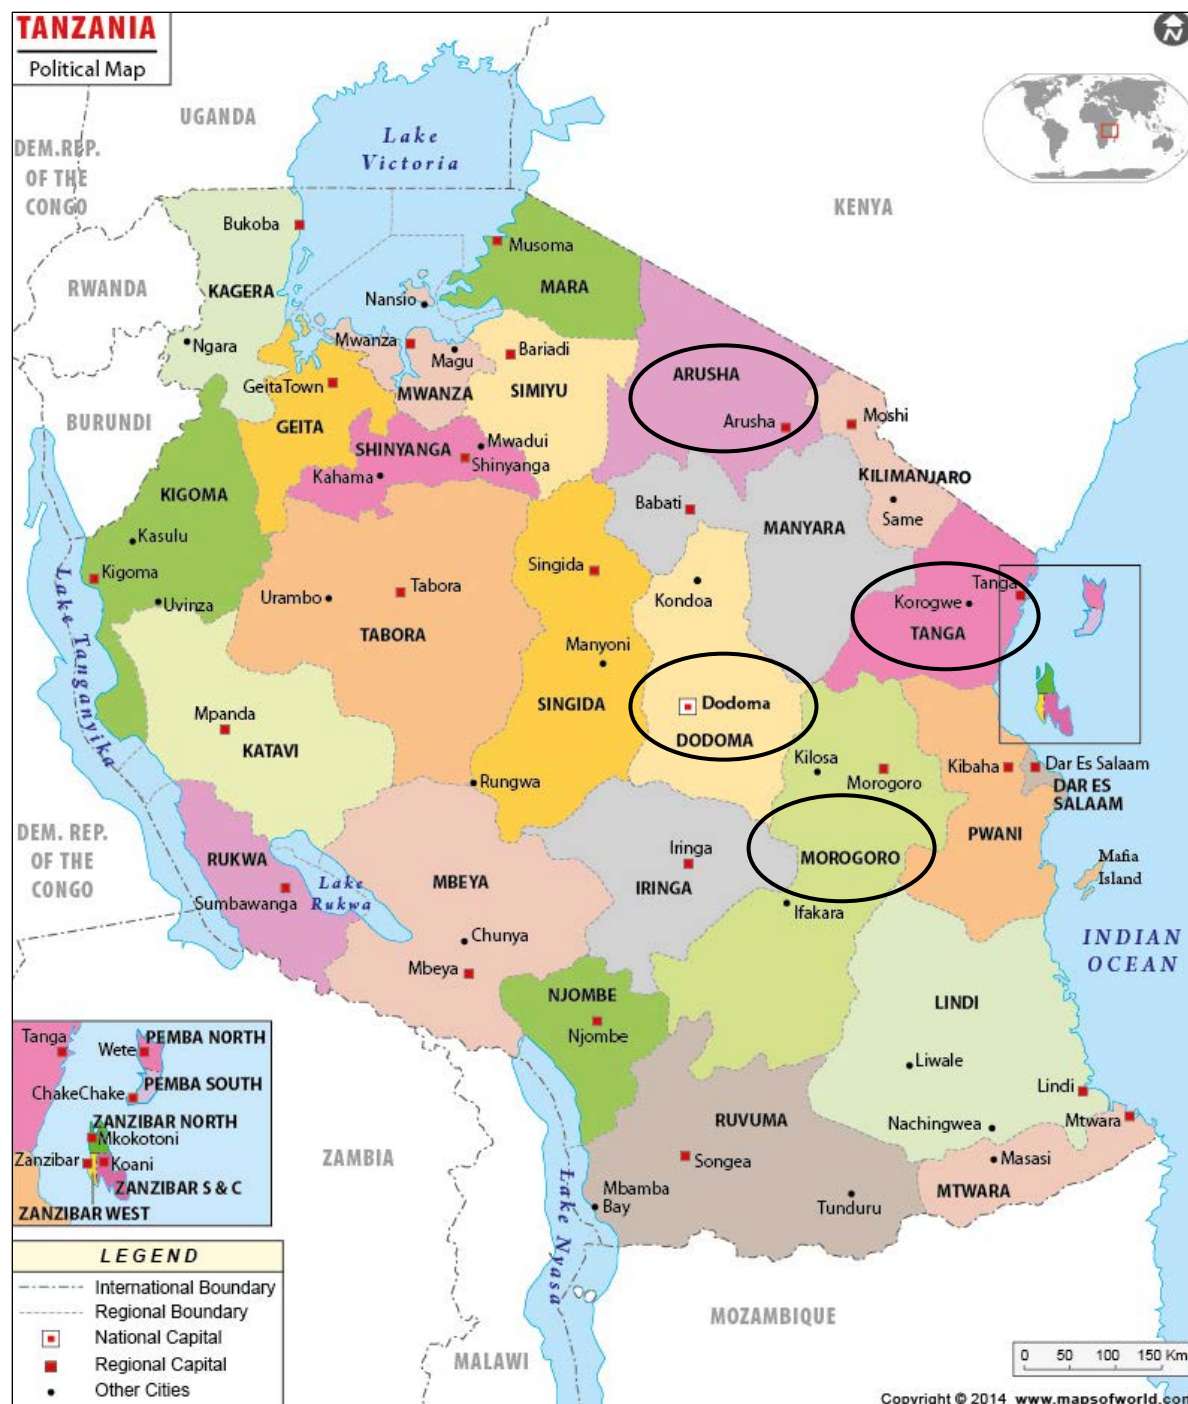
TANZANIA
Political Map

UGANDA
Lake Victoria
DEM.REP. OF THE CONGO
KENYA
Bukoba
Musoma
RWANDA
KAGERA
MARA
Nansio
Ngara
Mwanza
Magu
Bariadi
ARUSHA
Geita Town
MWANZA
SIMIYU
BURUNDI
GEITA
Arusha
Moshi
SHINYANGA
Mwadui
Shinyanga
Kahama
KILIMANJARO
KIGOMA
Babati
Same
Kasulu
MANYARA
Lake Tanganyika
Kigoma
Singida
Tanga
Uvinza
Urambo
Tabora
Kondoa
Korogwe
TANGA
TABORA
Manyoni
Mpanda
SINGIDA
Dodoma
DODOMA
KATAVI
Kilosa
Kibaha
Dar Es Salaam
Rungwa
Morogoro
DAR ES SALAAM
DEM. REP. OF THE CONGO
Iringa
PWANI
RUKWA
MOROGORO
Lake Rukwa
MBEYA
IRINGA
Mafia Island
Sumbawanga
Ifakara
Chunya
INDIAN OCEAN
Mbeya
NJOMBE
LINDI
Njombe
Tanga
Wete
PEMBA NORTH
Liwale
ChakeChake
PEMBA SOUTH
Lindi
ZANZIBAR NORTH
RUVUMA
Nachingwea
Mtwara
Mkokotoni
Zanzibar
Koani
ZAMBIA
Songea
Masasi
ZANZIBAR S & C
Lake Nyasa
Mbamba Bay
MTWARA
ZANZIBAR WEST
Tunduru
LEGEND
International Boundary
Regional Boundary
National Capital
Regional Capital
Other Cities
MALAWI
MOZAMBIQUE
0 50 100 150 Km
Copyright © 2014 www.mapsofworld.com